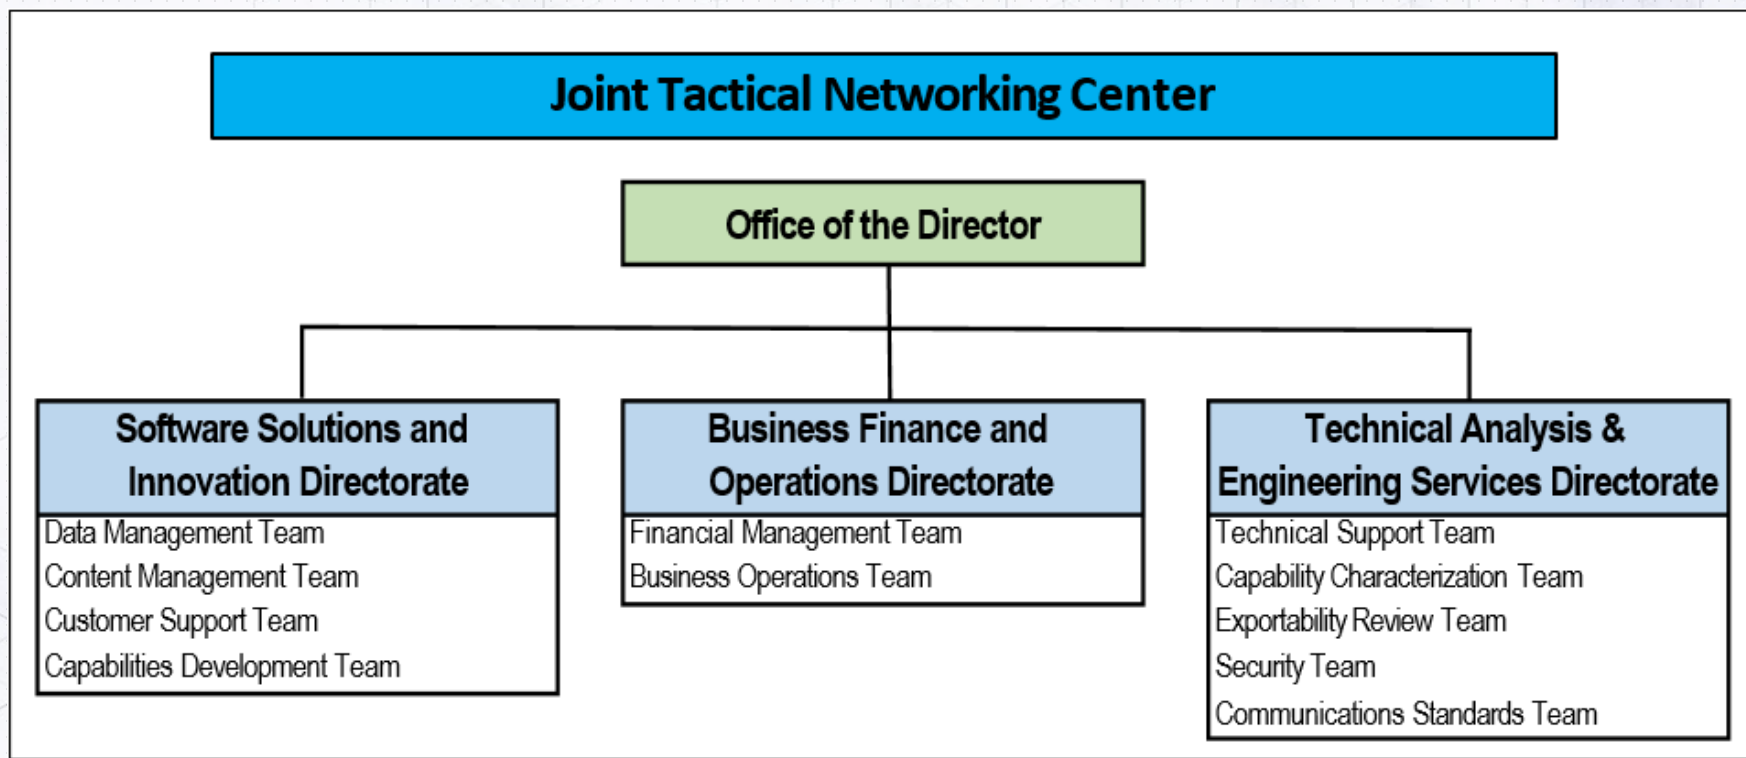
Joint Tactical Networking Center

Office of the Director

Software Solutions and Innovation Directorate
Data Management Team
Content Management Team
Customer Support Team
Capabilities Development Team

Business Finance and Operations Directorate
Financial Management Team
Business Operations Team

Technical Analysis & Engineering Services Directorate
Technical Support Team
Capability Characterization Team
Exportability Review Team
Security Team
Communications Standards Team